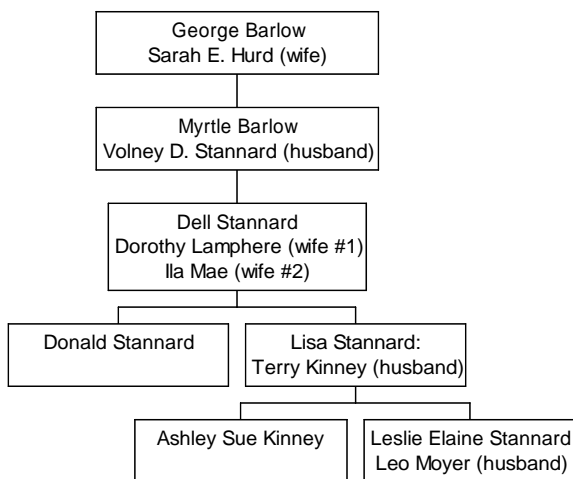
George Barlow
Sarah E. Hurd (wife)

Myrtle Barlow
Volney D. Stannard (husband)

Dell Stannard
Dorothy Lamphere (wife #1)
Ila Mae (wife #2)

Donald Stannard

Lisa Stannard:
Terry Kinney (husband)

Ashley Sue Kinney

Leslie Elaine Stannard
Leo Moyer (husband)